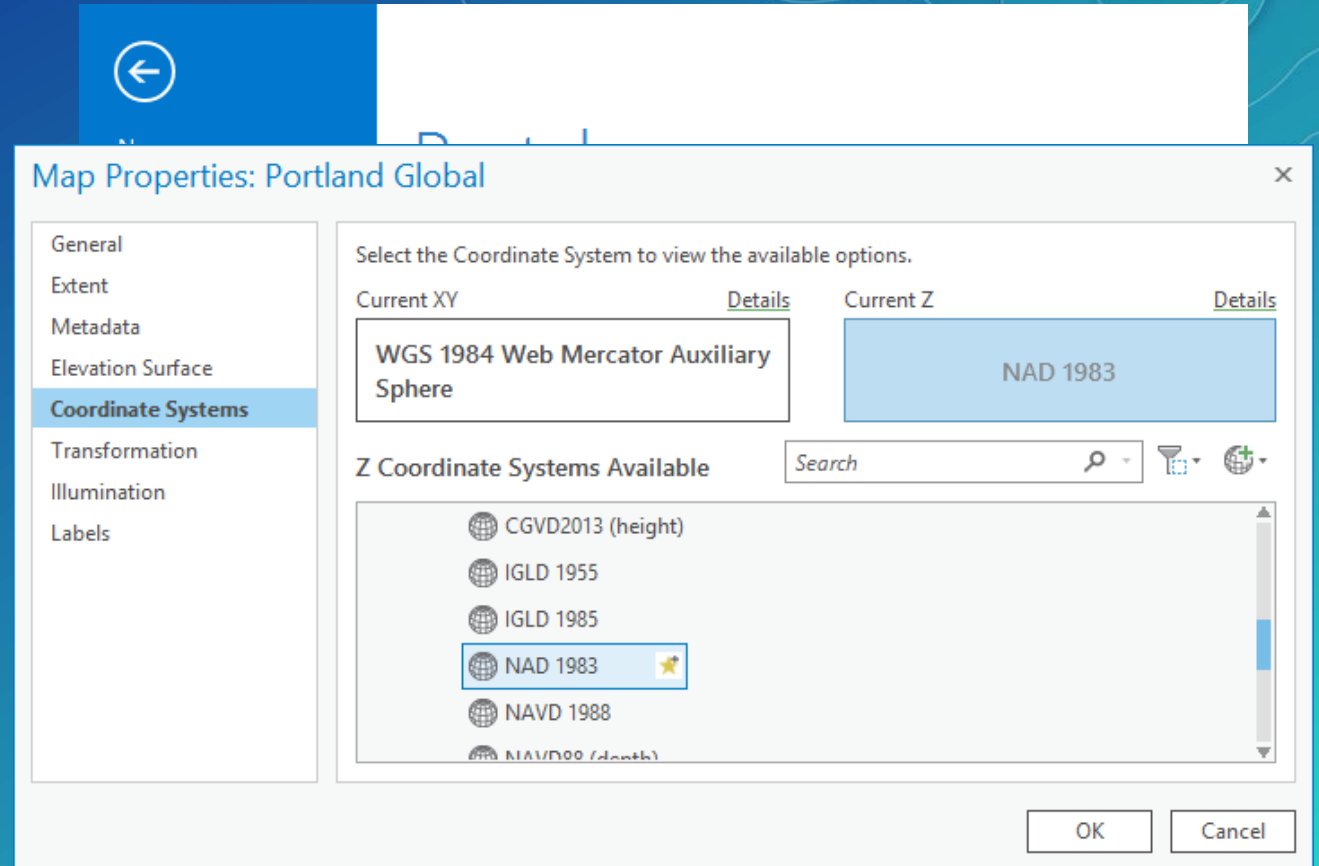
Map Properties: Portland Global

General
Extent
Metadata
Elevation Surface
Coordinate Systems
Transformation
Illumination
Labels

Select the Coordinate System to view the available options.

Current XY
Details
WGS 1984 Web Mercator Auxiliary Sphere

Current Z
Details
NAD 1983

Z Coordinate Systems Available

Search

CGVD2013 (height)
IGLD 1955
IGLD 1985
NAD 1983
NAVD 1988
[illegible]

OK
Cancel